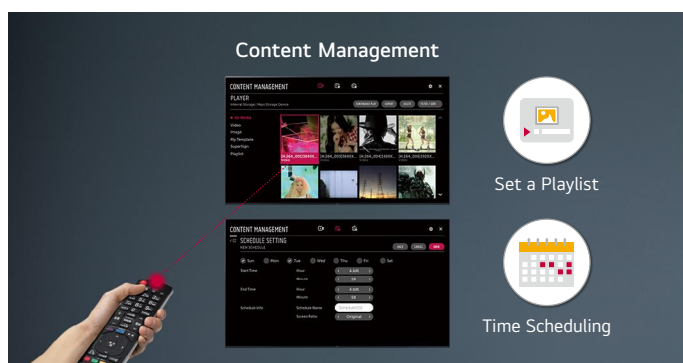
Content Management

CONTENT MANAGEMENT

PLAYER

Internal Storage / Mass Storage Device

All Media
Video
Image
My Template
SuperSign
Playlist

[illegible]

CONTENT MANAGEMENT

SCHEDULE SETTING

NEW SCHEDULE

Sun Mon Tue Wed Thu Fri Sat

Start Time
Hour
Minute

End Time
Hour
Minute

Schedule Info
Schedule Name
Screen Ratio
Original

Set a Playlist

Time Scheduling